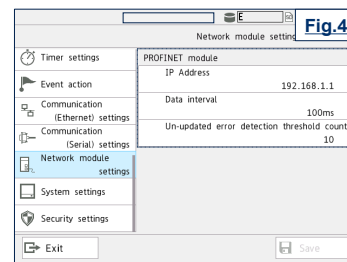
E

Network module setting

Fig.4

Timer settings

Event action

Communication (Ethernet) settings

Communication (Serial) settings

Network module settings

System settings

Security settings

PROFINET module

IP Address

192.168.1.1

Data interval

100ms

Un-updated error detection threshold count

10

Exit

Save